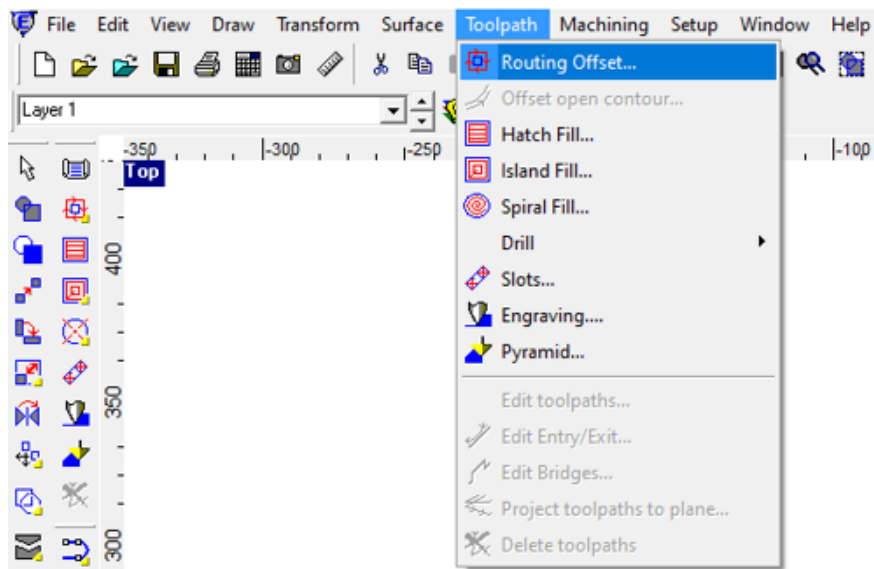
File Edit View Draw Transform Surface Toolpath Machining Setup Window Help

Layer 1

-350 -300 -250 -100

Top

400

350

300

Routing Offset...
Offset open contour...
Hatch Fill...
Island Fill...
Spiral Fill...
Drill
Slots...
Engraving....
Pyramid...
Edit toolpaths...
Edit Entry/Exit...
Edit Bridges...
Project toolpaths to plane...
Delete toolpaths